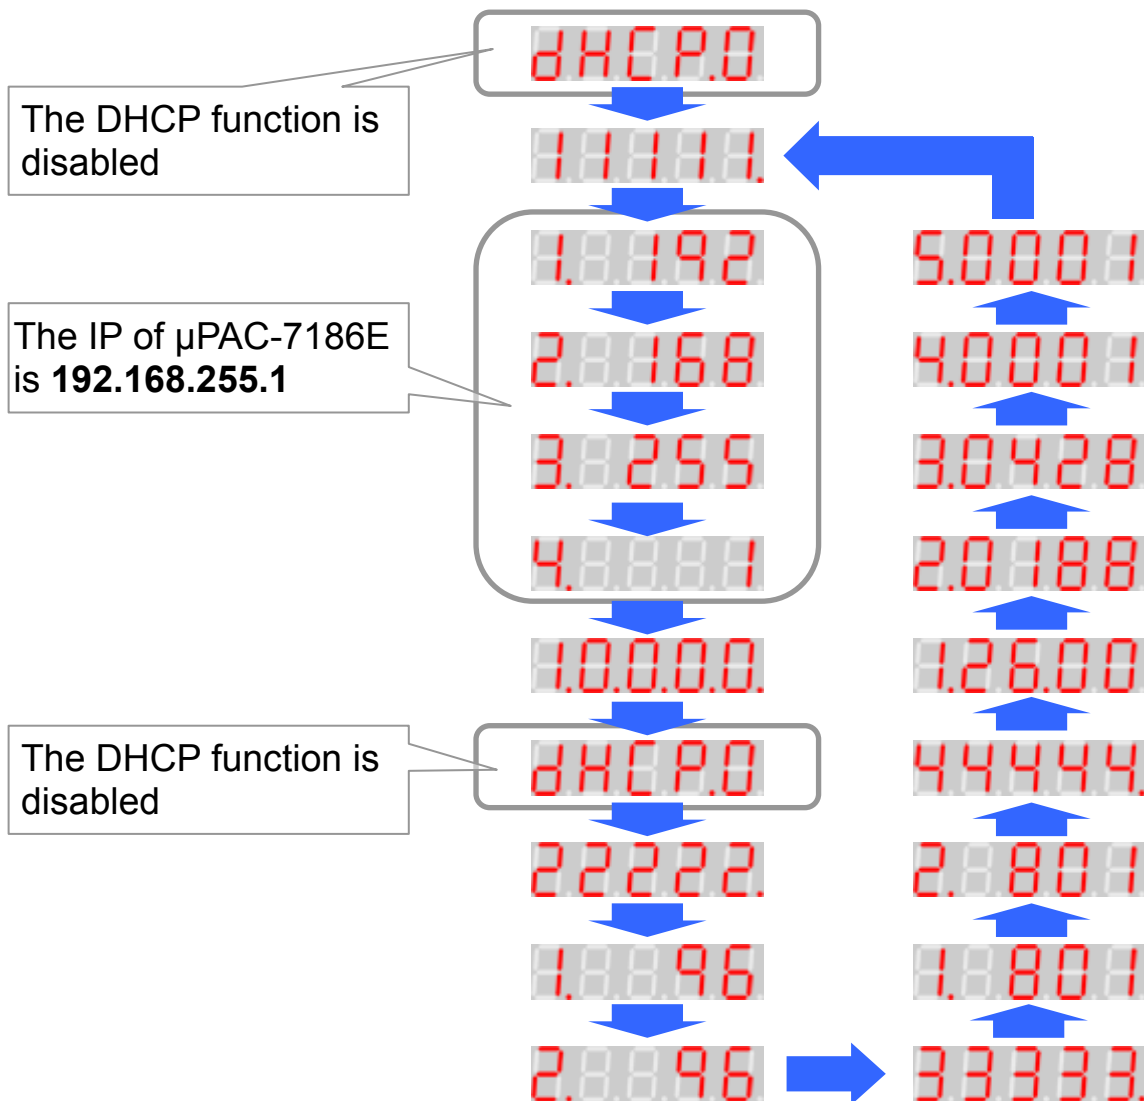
dHCP.0

The DHCP function is disabled

11111.

1. 192

The IP of μPAC-7186E is **192.168.255.1**

2. 168

3. 255

4. 1

1.0.0.0.0.

The DHCP function is disabled

dHCP.0

22222.

1. 96

2. 96

33333

1. 801

2. 801

44444.

1.26.00

2.0188

3.0428

4.0001

5.0001